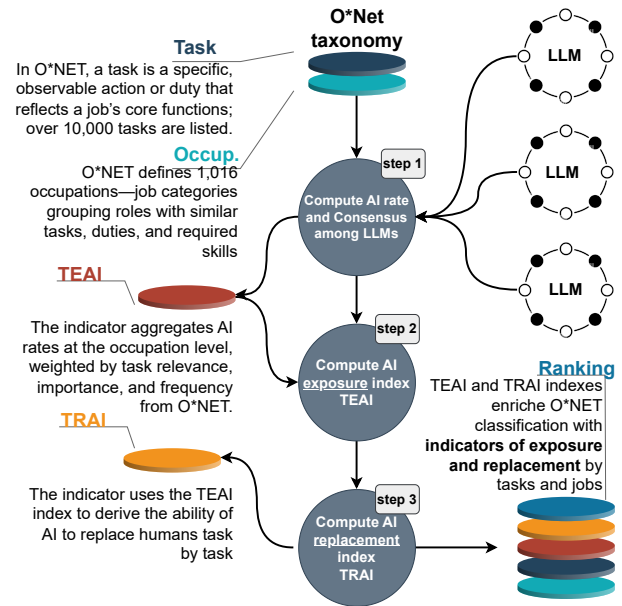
O*Net taxonomy

Task
In O*NET, a task is a specific, observable action or duty that reflects a job's core functions; over 10,000 tasks are listed.

Occup.
O*NET defines 1,016 occupations—job categories grouping roles with similar tasks, duties, and required skills

LLM

LLM

LLM

step 1
Compute AI rate and Consensus among LLMs

TEAI
The indicator aggregates AI rates at the occupation level, weighted by task relevance, importance, and frequency from O*NET.

step 2
Compute AI exposure index TEAI

Ranking
TEAI and TRAI indexes enriche O*NET classification with **indicators of exposure and replacement** by tasks and jobs

TRAI
The indicator uses the TEAI index to derive the ability of AI to replace humans task by task

step 3
Compute AI replacement index TRAI